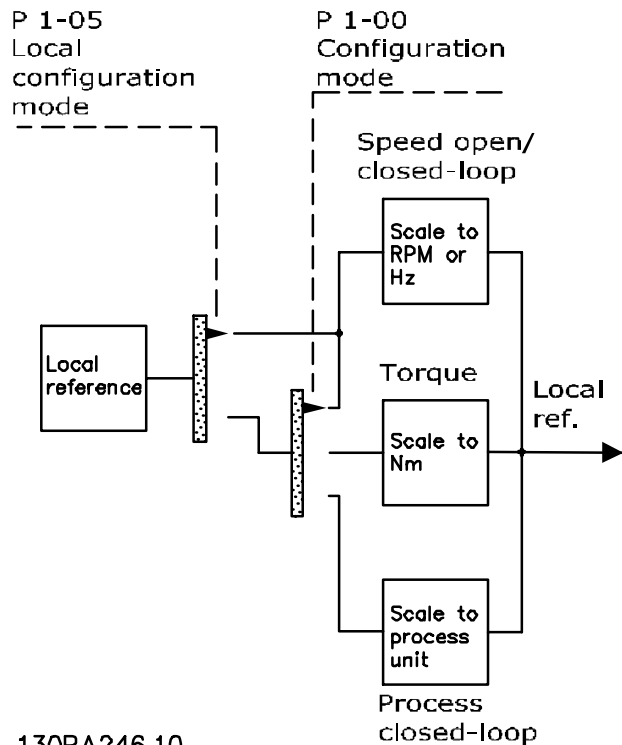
P 1-05
Local configuration mode

P 1-00
Configuration mode

Speed open/ closed-loop

Scale to RPM or Hz

Local reference

Torque

Local ref.

Scale to Nm

Scale to process unit

Process closed-loop

130BA246.10